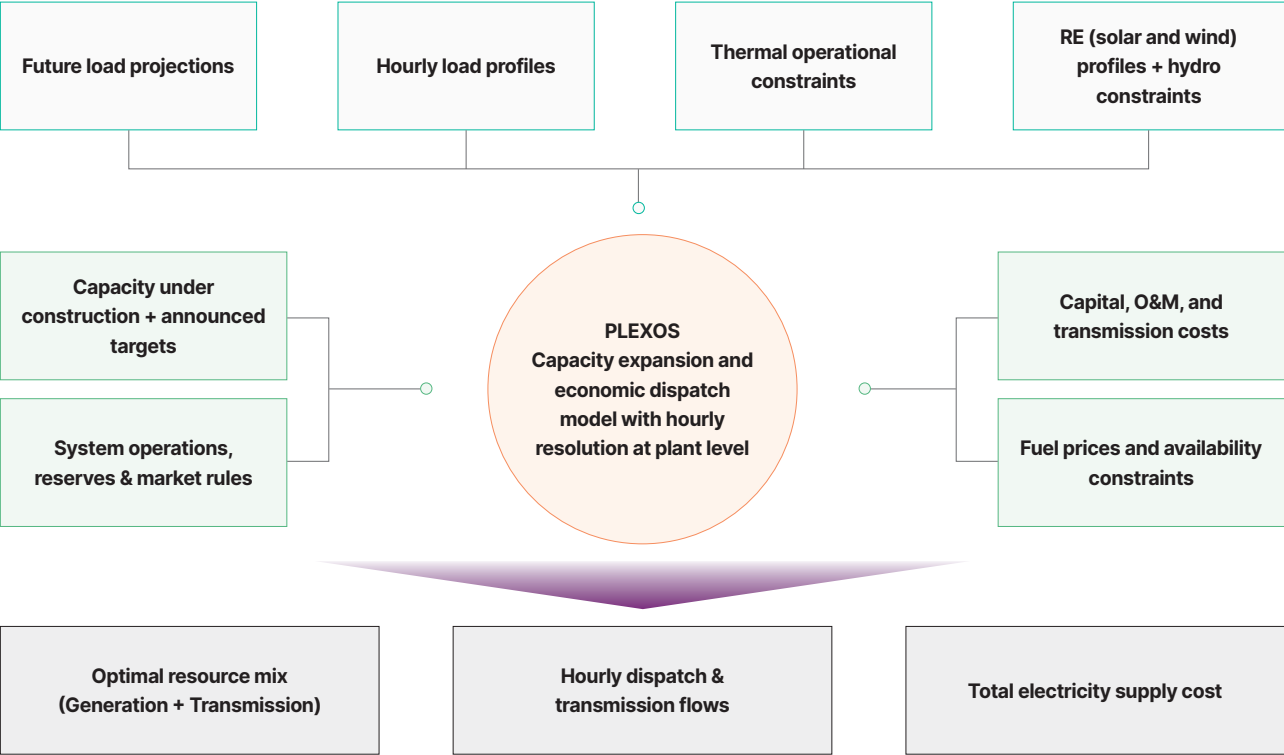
Future load projections

Hourly load profiles

Thermal operational constraints

RE (solar and wind) profiles + hydro constraints

Capacity under construction + announced targets

System operations, reserves & market rules

PLEXOS
Capacity expansion and economic dispatch model with hourly resolution at plant level

Capital, O&M, and transmission costs

Fuel prices and availability constraints

Optimal resource mix (Generation + Transmission)

Hourly dispatch & transmission flows

Total electricity supply cost